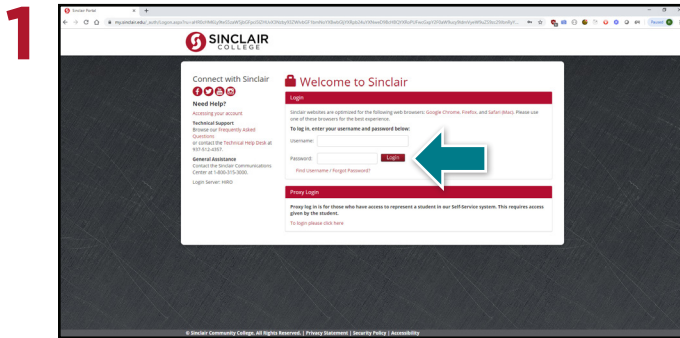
1

Sinclair Portal

my.sinclair.edu/_auth/Logon.aspx?ru=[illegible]

Paused

SINCLAIR COLLEGE

Connect with Sinclair

Need Help?

Accessing your account

Technical Support
Browse our Frequently Asked Questions
or contact the Technical Help Desk at 937-512-4357.

General Assistance
Contact the Sinclair Communications Center at 1-800-315-3000.

Login Server: HWO

Welcome to Sinclair

Login

Sinclair websites are optimized for the following web browsers: Google Chrome, Firefox, and Safari (Mac). Please use one of these browsers for the best experience.

To log in, enter your username and password below:

Username:

Password:

Login

Find Username / Forgot Password?

Proxy Login

Proxy log in is for those who have access to represent a student in our Self-Service system. This requires access given by the student.

To login please click here

© Sinclair Community College. All Rights Reserved. | Privacy Statement | Security Policy | Accessibility